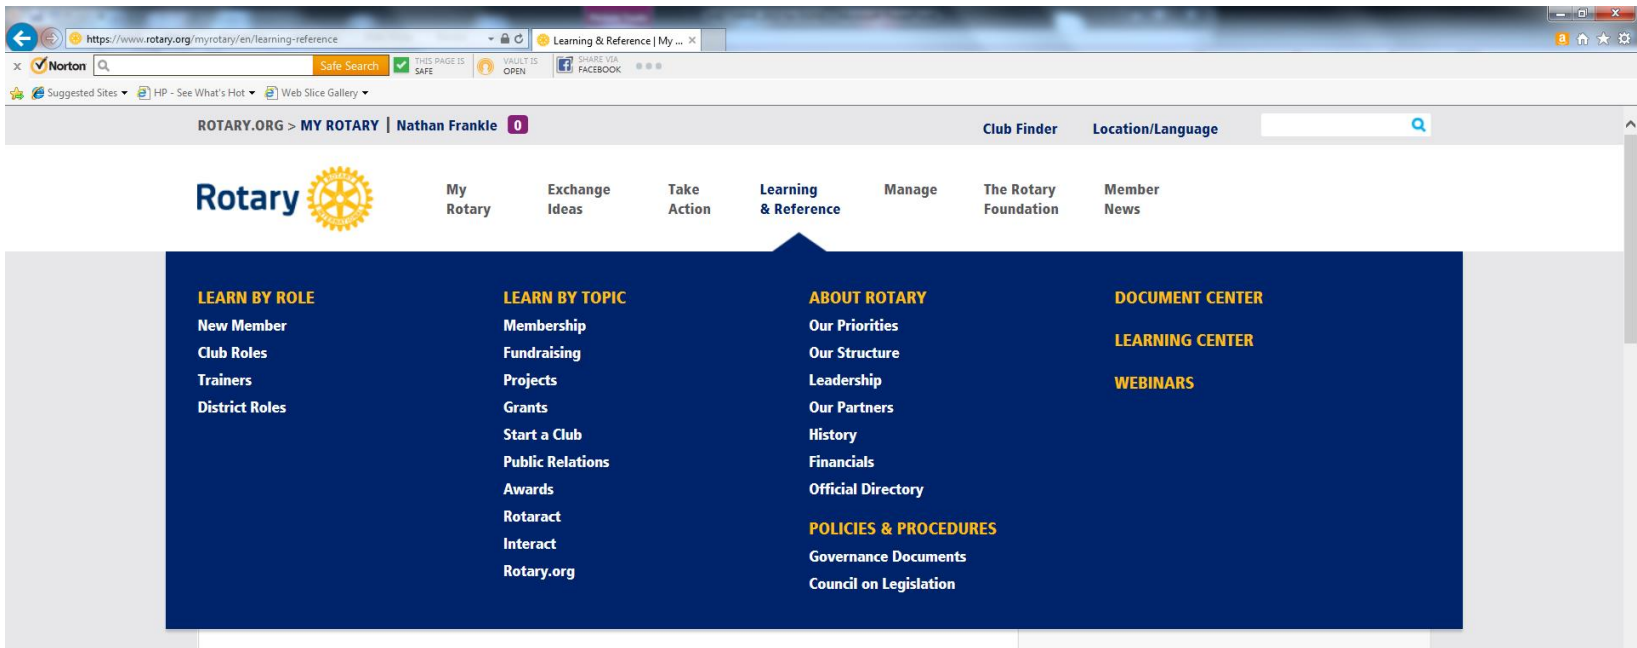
https://www.rotary.org/myrotary/en/learning-reference

Learning & Reference | My ...

Norton

Safe Search

THIS PAGE IS SAFE

VAULT IS OPEN

SHARE VIA FACEBOOK

Suggested Sites ▾ HP - See What's Hot ▾ Web Slice Gallery ▾

ROTARY.ORG > MY ROTARY | Nathan Frankle 0

Club Finder Location/Language

Rotary

My Rotary
Exchange Ideas
Take Action
Learning & Reference
Manage
The Rotary Foundation
Member News

LEARN BY ROLE
New Member
Club Roles
Trainers
District Roles

LEARN BY TOPIC
Membership
Fundraising
Projects
Grants
Start a Club
Public Relations
Awards
Rotaract
Interact
Rotary.org

ABOUT ROTARY
Our Priorities
Our Structure
Leadership
Our Partners
History
Financials
Official Directory

POLICIES & PROCEDURES
Governance Documents
Council on Legislation

DOCUMENT CENTER

LEARNING CENTER

WEBINARS